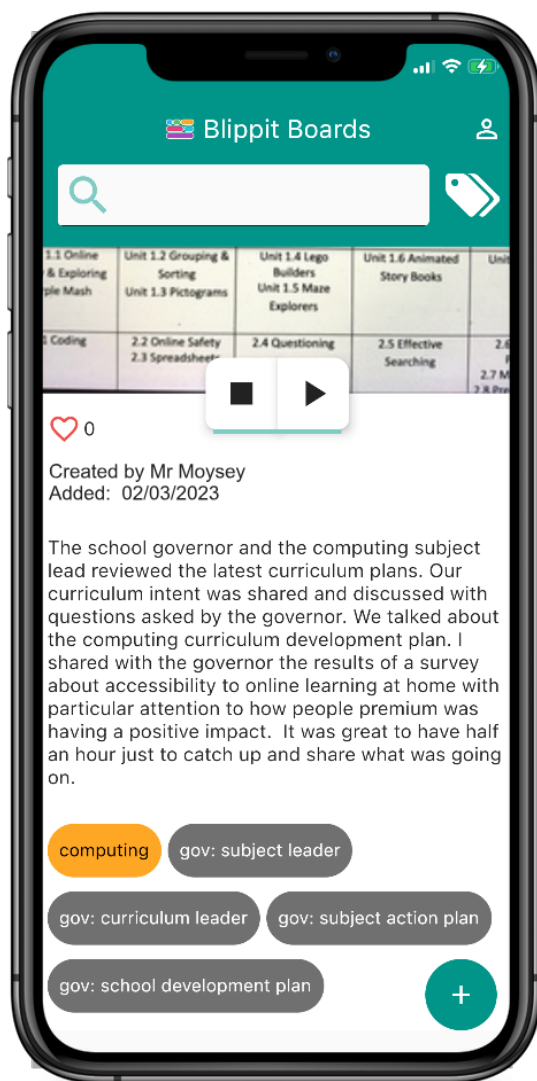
Blippit Boards

| 1.1 Online & Exploring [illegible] Mash | Unit 1.2 Grouping & Sorting Unit 1.3 Pictograms | Unit 1.4 Lego Builders Unit 1.5 Maze Explorers | Unit 1.6 Animated Story Books | Unit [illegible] |
|---|---|---|---|---|
| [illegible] Coding | 2.2 Online Safety 2.3 Spreadsheets | 2.4 Questioning | 2.5 Effective Searching | 2.6 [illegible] 2.7 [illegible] 2.8 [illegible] |

0

Created by Mr Moysey
Added: 02/03/2023

The school governor and the computing subject lead reviewed the latest curriculum plans. Our curriculum intent was shared and discussed with questions asked by the governor. We talked about the computing curriculum development plan. I shared with the governor the results of a survey about accessibility to online learning at home with particular attention to how people premium was having a positive impact. It was great to have half an hour just to catch up and share what was going on.

computing
gov: subject leader
gov: curriculum leader
gov: subject action plan
gov: school development plan
+